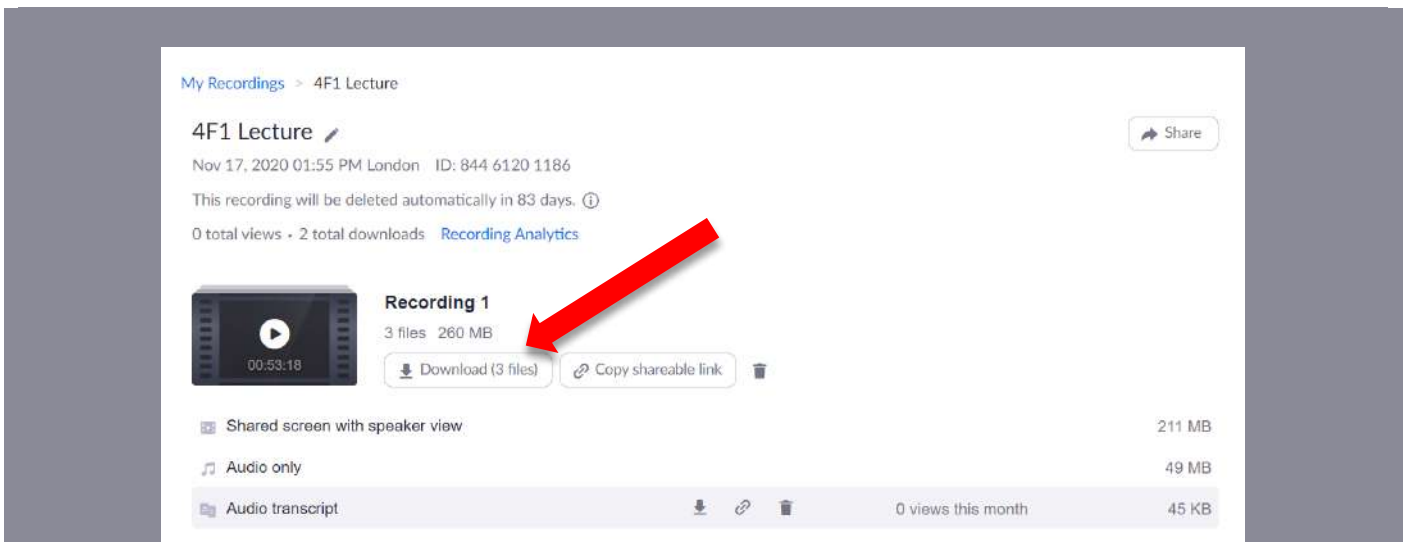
My Recordings > 4F1 Lecture

4F1 Lecture

Share

Nov 17, 2020 01:55 PM London ID: 844 6120 1186

This recording will be deleted automatically in 83 days.

0 total views · 2 total downloads Recording Analytics

00:53:18

Recording 1

3 files 260 MB

Download (3 files) Copy shareable link

Shared screen with speaker view 211 MB

Audio only 49 MB

Audio transcript 0 views this month 45 KB